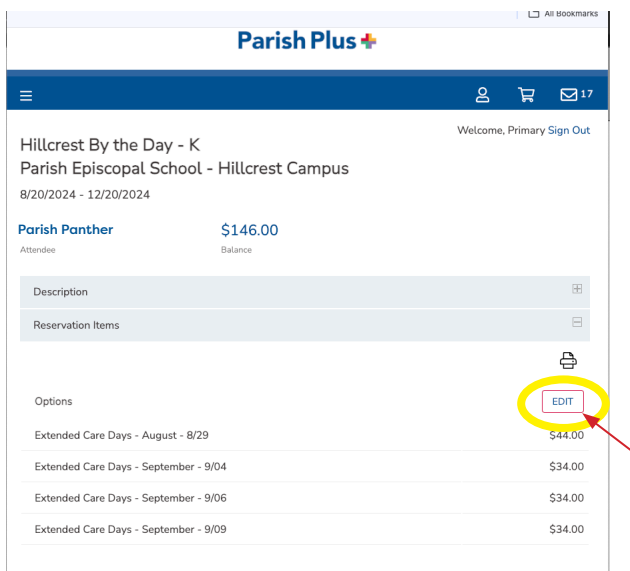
All Bookmarks

Parish Plus

17

Welcome, Primary Sign Out

Hillcrest By the Day - K
Parish Episcopal School - Hillcrest Campus
8/20/2024 - 12/20/2024

Parish Panther
Attendee

$146.00
Balance

Description

Reservation Items

Options

EDIT

| | |
|---|---|
| Extended Care Days - August - 8/29 | $44.00 |
| Extended Care Days - September - 9/04 | $34.00 |
| Extended Care Days - September - 9/06 | $34.00 |
| Extended Care Days - September - 9/09 | $34.00 |